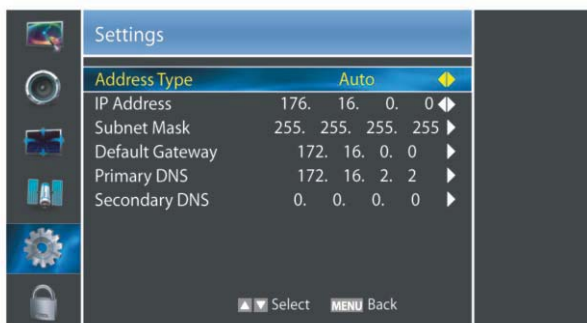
Settings

| | |
|---|---|
| Address Type | Auto |
| IP Address | 176. 16. 0. 0 |
| Subnet Mask | 255. 255. 255. 255 |
| Default Gateway | 172. 16. 0. 0 |
| Primary DNS | 172. 16. 2. 2 |
| Secondary DNS | 0. 0. 0. 0 |

Select MENU Back